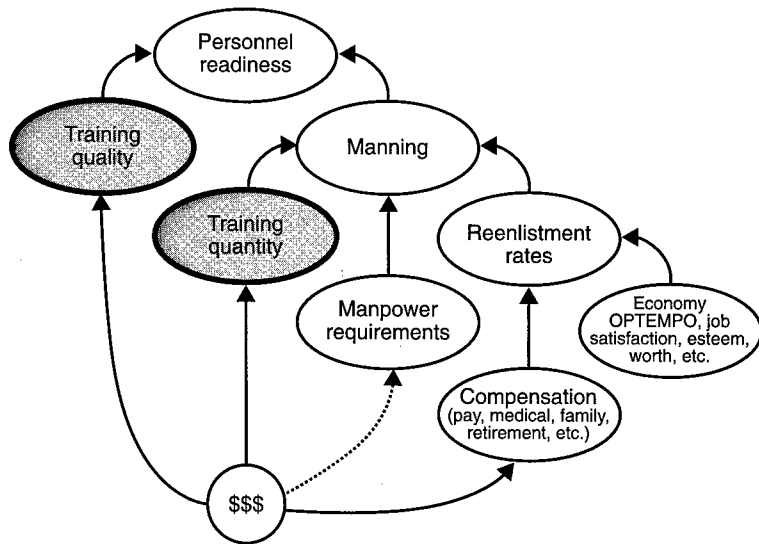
Personnel readiness

Training quality

Manning

Training quantity

Reenlistment rates

Manpower requirements

Economy OPTEMPO, job satisfaction, esteem, worth, etc.

Compensation (pay, medical, family, retirement, etc.)

$$$